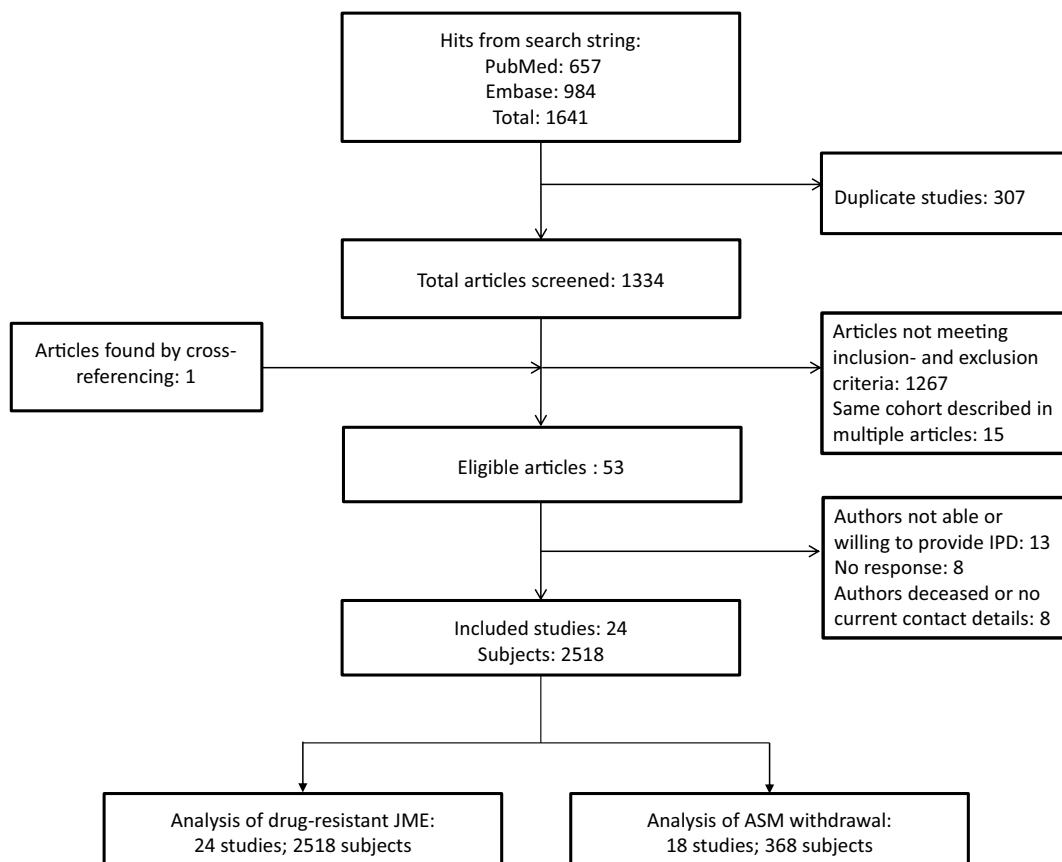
Hits from search string:
PubMed: 657
Embase: 984
Total: 1641

Duplicate studies: 307

Total articles screened: 1334

Articles found by cross-referencing: 1

Articles not meeting inclusion- and exclusion criteria: 1267
Same cohort described in multiple articles: 15

Eligible articles : 53

Authors not able or willing to provide IPD: 13
No response: 8
Authors deceased or no current contact details: 8

Included studies: 24
Subjects: 2518

Analysis of drug-resistant JME:
24 studies; 2518 subjects

Analysis of ASM withdrawal:
18 studies; 368 subjects